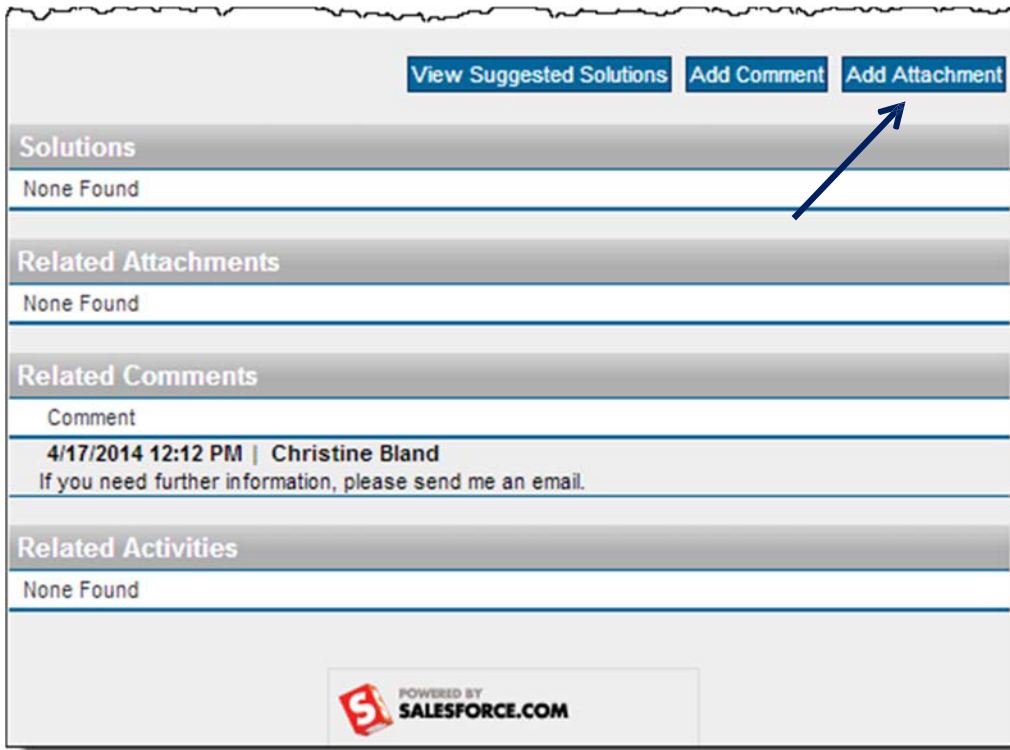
View Suggested Solutions Add Comment Add Attachment

Solutions

None Found

Related Attachments

None Found

Related Comments

Comment

4/17/2014 12:12 PM | Christine Bland

If you need further information, please send me an email.

Related Activities

None Found

S POWERED BY SALESFORCE.COM